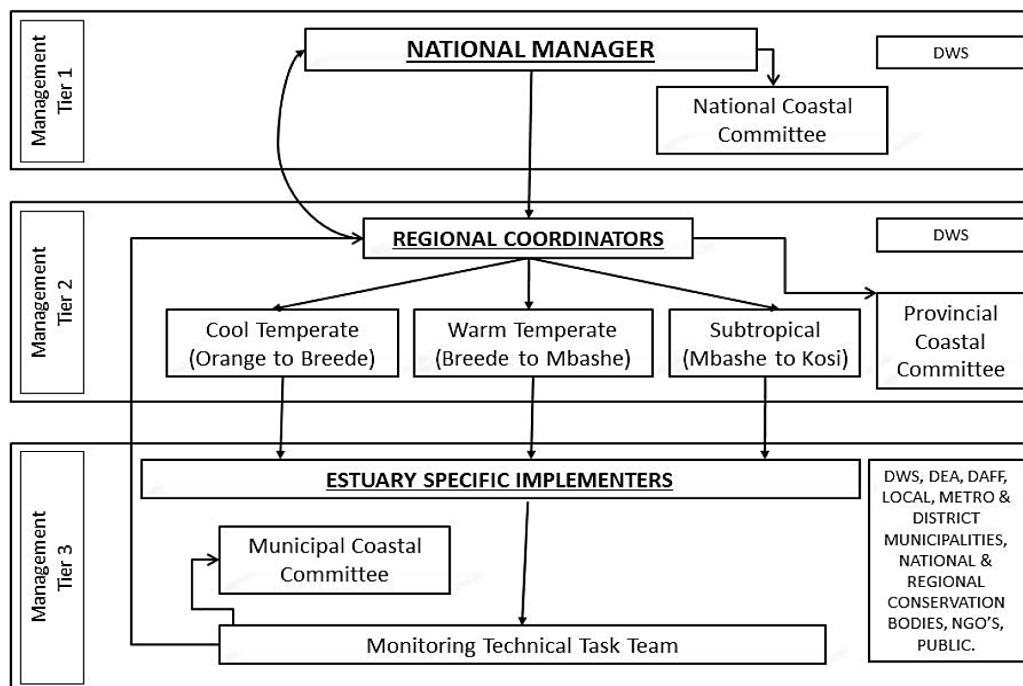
Management Tier 1

NATIONAL MANAGER

DWS

National Coastal Committee

Management Tier 2

REGIONAL COORDINATORS

DWS

Cool Temperate (Orange to Breede)

Warm Temperate (Breede to Mbashe)

Subtropical (Mbashe to Kosi)

Provincial Coastal Committee

Management Tier 3

ESTUARY SPECIFIC IMPLEMENTERS

DWS, DEA, DAFF, LOCAL, METRO & DISTRICT MUNICIPALITIES, NATIONAL & REGIONAL CONSERVATION BODIES, NGO'S, PUBLIC.

Municipal Coastal Committee

Monitoring Technical Task Team